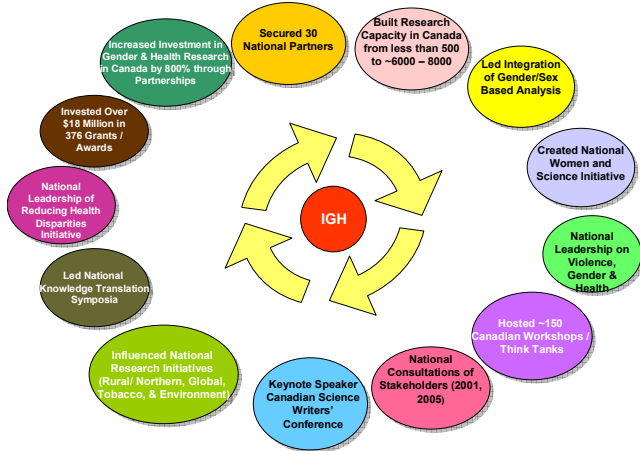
Secured 30 National Partners

Built Research Capacity in Canada from less than 500 to ~6000 – 8000

Led Integration of Gender/Sex Based Analysis

Created National Women and Science Initiative

National Leadership on Violence, Gender & Health

Hosted ~150 Canadian Workshops / Think Tanks

National Consultations of Stakeholders (2001, 2005)

Keynote Speaker Canadian Science Writers' Conference

Influenced National Research Initiatives (Rural/ Northern, Global, Tobacco, & Environment)

Led National Knowledge Translation Symposia

National Leadership of Reducing Health Disparities Initiative

Invested Over $18 Million in 376 Grants / Awards

Increased Investment in Gender & Health Research in Canada by 800% through Partnerships

IGH